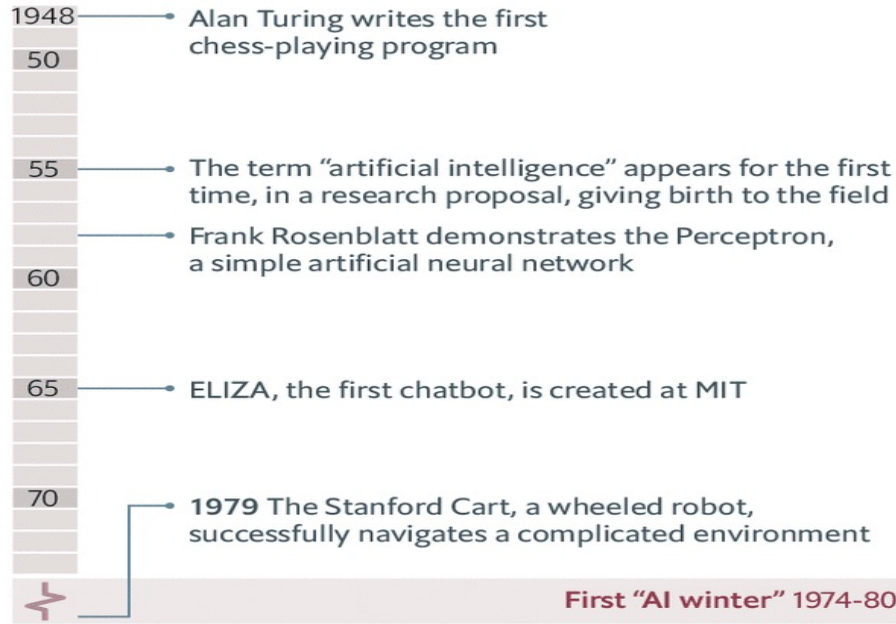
1948 Alan Turing writes the first chess-playing program

50

55 The term “artificial intelligence” appears for the first time, in a research proposal, giving birth to the field

Frank Rosenblatt demonstrates the Perceptron, a simple artificial neural network

60

65 ELIZA, the first chatbot, is created at MIT

70

**1979** The Stanford Cart, a wheeled robot, successfully navigates a complicated environment

First “AI winter” 1974-80